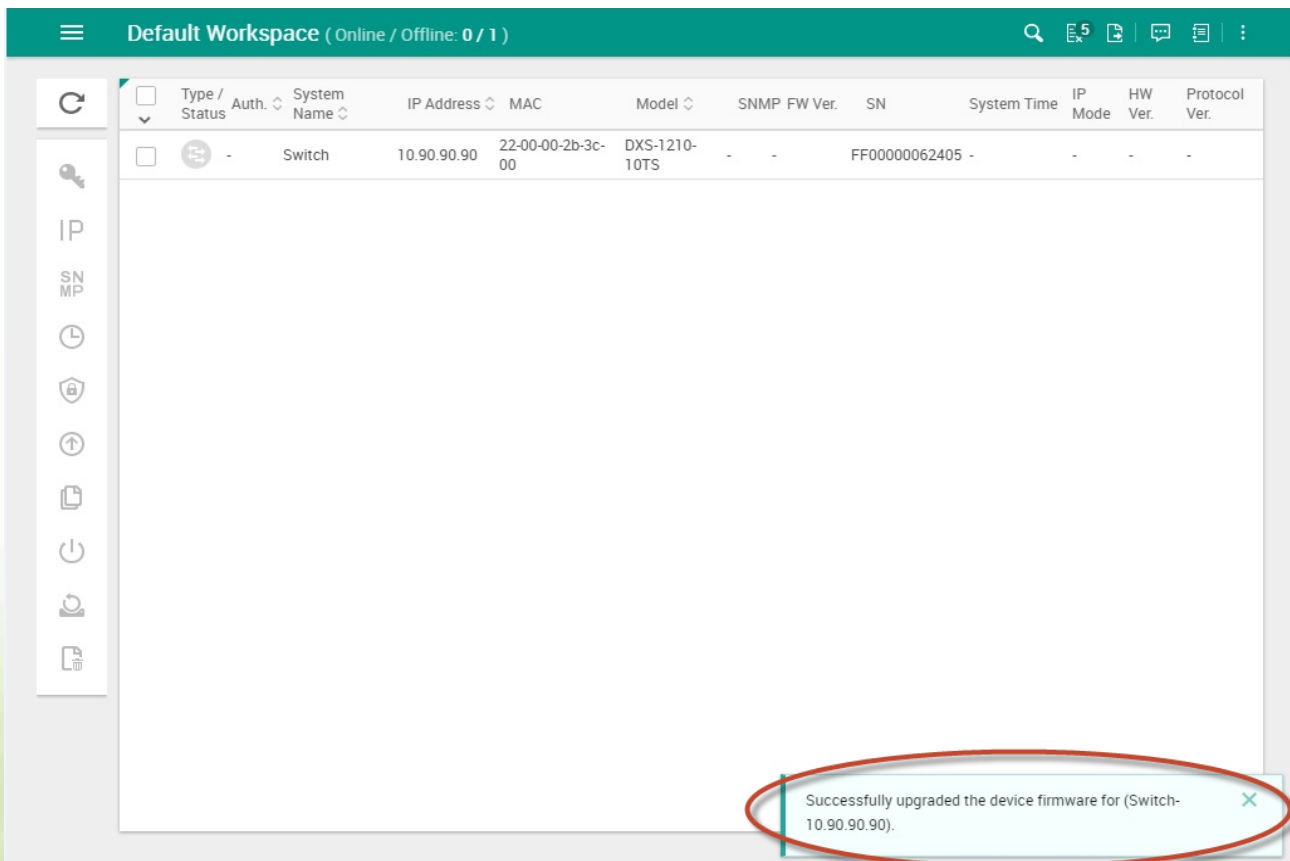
Default Workspace ( Online / Offline: 0 / 1 )

5

IP

SNMP

| | Type / Status | Auth. | System Name | IP Address | MAC | Model | SNMP | FW Ver. | SN | System Time | IP Mode | HW Ver. | Protocol Ver. |
|---|---|---|---|---|---|---|---|---|---|---|---|---|---|
| | | - | Switch | 10.90.90.90 | 22-00-00-2b-3c-00 | DXS-1210-10TS | - | - | FF00000062405 | - | - | - | - |

Successfully upgraded the device firmware for (Switch-10.90.90.90).